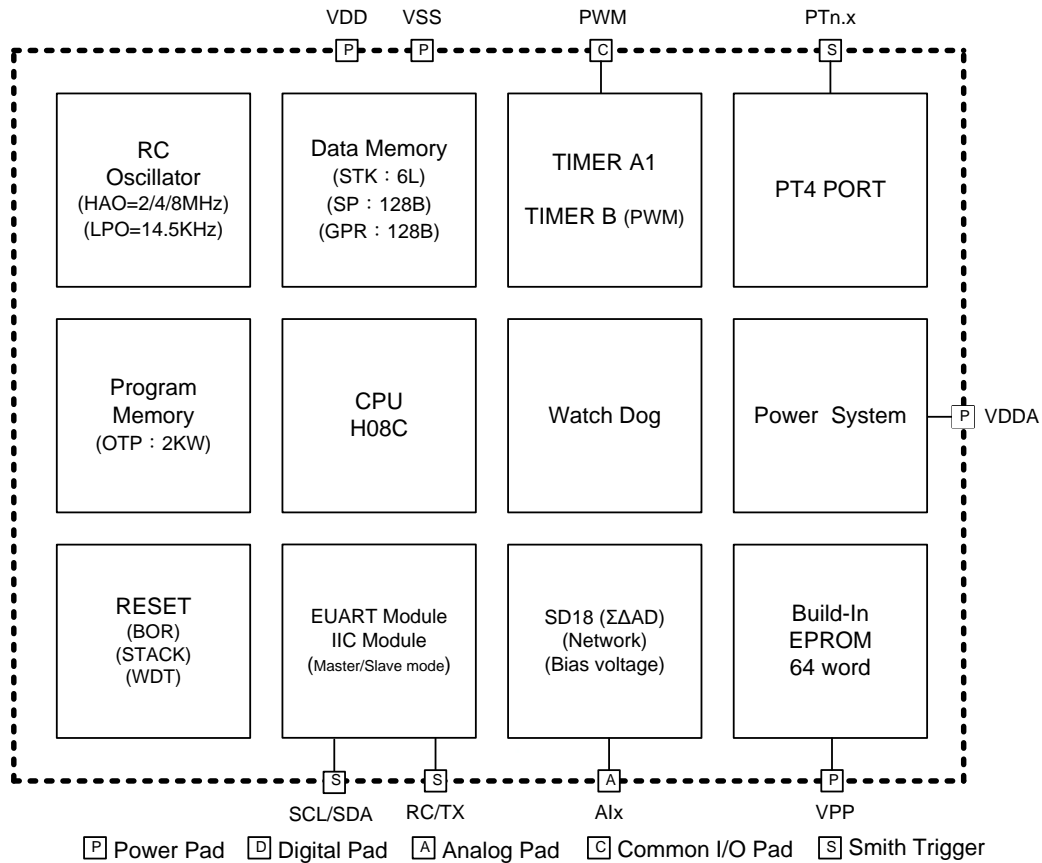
VDD VSS PWM PTn.x

P P C S

RC
Oscillator
(HAO=2/4/8MHz)
(LPO=14.5KHz)

Data Memory
(STK：6L)
(SP：128B)
(GPR：128B)

TIMER A1
TIMER B (PWM)

PT4 PORT

Program
Memory
(OTP：2KW)

CPU
H08C

Watch Dog

Power System

P VDDA

RESET
(BOR)
(STACK)
(WDT)

EUART Module
IIC Module
(Master/Slave mode)

SD18 (ΣΔAD)
(Network)
(Bias voltage)

Build-In
EPROM
64 word

S S A P

SCL/SDA RC/TX AIx VPP

P Power Pad D Digital Pad A Analog Pad C Common I/O Pad S Smith Trigger